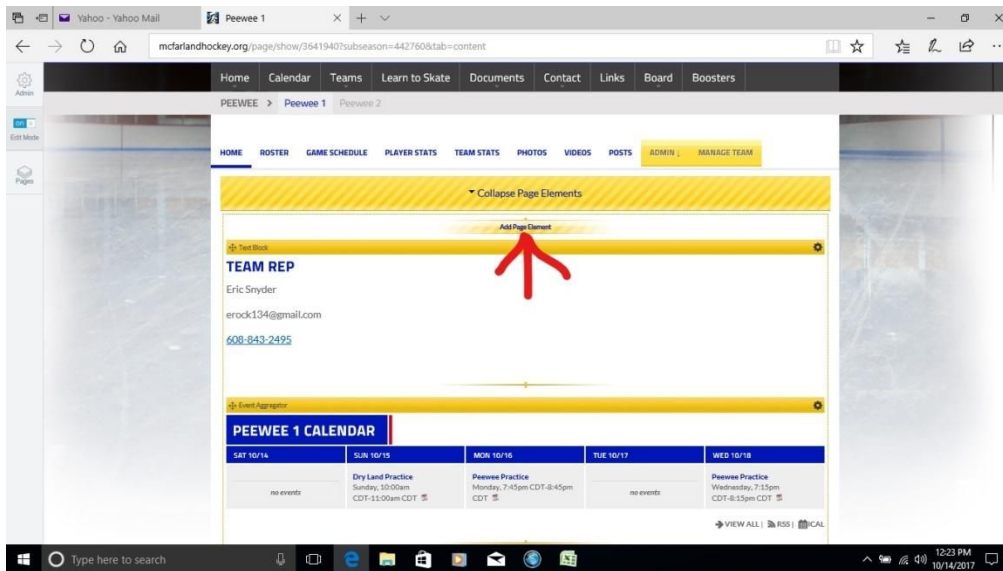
Yahoo - Yahoo Mail
Peewee 1
mcfarlandhockey.org/page/show/3641940?subseason=442760&tab=content

Admin
on
Edit Mode
Pages

Home Calendar Teams Learn to Skate Documents Contact Links Board Boosters

PEEWEE > Peewee 1 Peewee 2

HOME ROSTER GAME SCHEDULE PLAYER STATS TEAM STATS PHOTOS VIDEOS POSTS ADMIN MANAGE TEAM

Collapse Page Elements

Add Page Element

Text Block

TEAM REP

Eric Snyder

erock134@gmail.com

608-843-2495

Event Aggregator

PEEWEE 1 CALENDAR

| SAT 10/14 | SUN 10/15 | MON 10/16 | TUE 10/17 | WED 10/18 |
|---|---|---|---|---|
| no events | Dry Land Practice Sunday, 10:00am CDT-11:00am CDT | Peewee Practice Monday, 7:45pm CDT-8:45pm CDT | no events | Peewee Practice Wednesday, 7:15pm CDT-8:15pm CDT |

VIEW ALL | RSS | ICAL

Type here to search

12:23 PM
10/14/2017